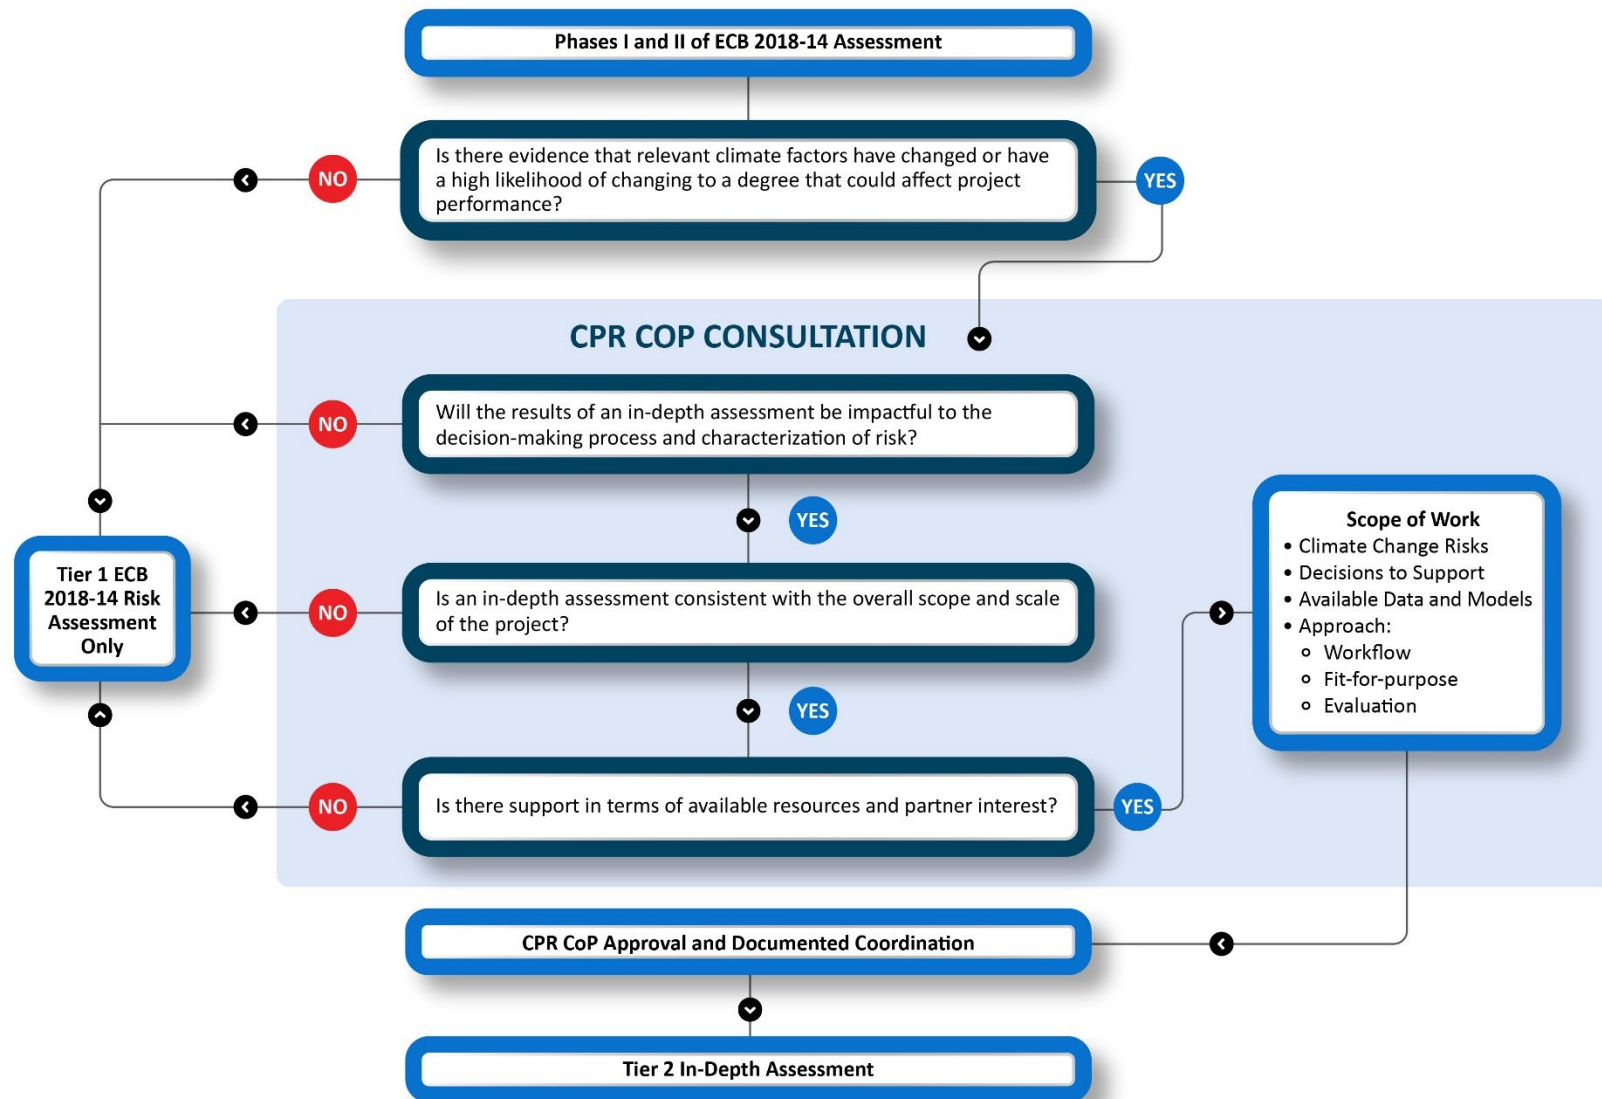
Phases I and II of ECB 2018-14 Assessment

NO

Is there evidence that relevant climate factors have changed or have a high likelihood of changing to a degree that could affect project performance?

YES

CPR COP CONSULTATION

NO

Will the results of an in-depth assessment be impactful to the decision-making process and characterization of risk?

YES

Tier 1 ECB 2018-14 Risk Assessment Only

NO

Is an in-depth assessment consistent with the overall scope and scale of the project?

YES

Scope of Work
• Climate Change Risks
• Decisions to Support
• Available Data and Models
• Approach:
∘ Workflow
∘ Fit-for-purpose
∘ Evaluation

NO

Is there support in terms of available resources and partner interest?

YES

CPR CoP Approval and Documented Coordination

Tier 2 In-Depth Assessment